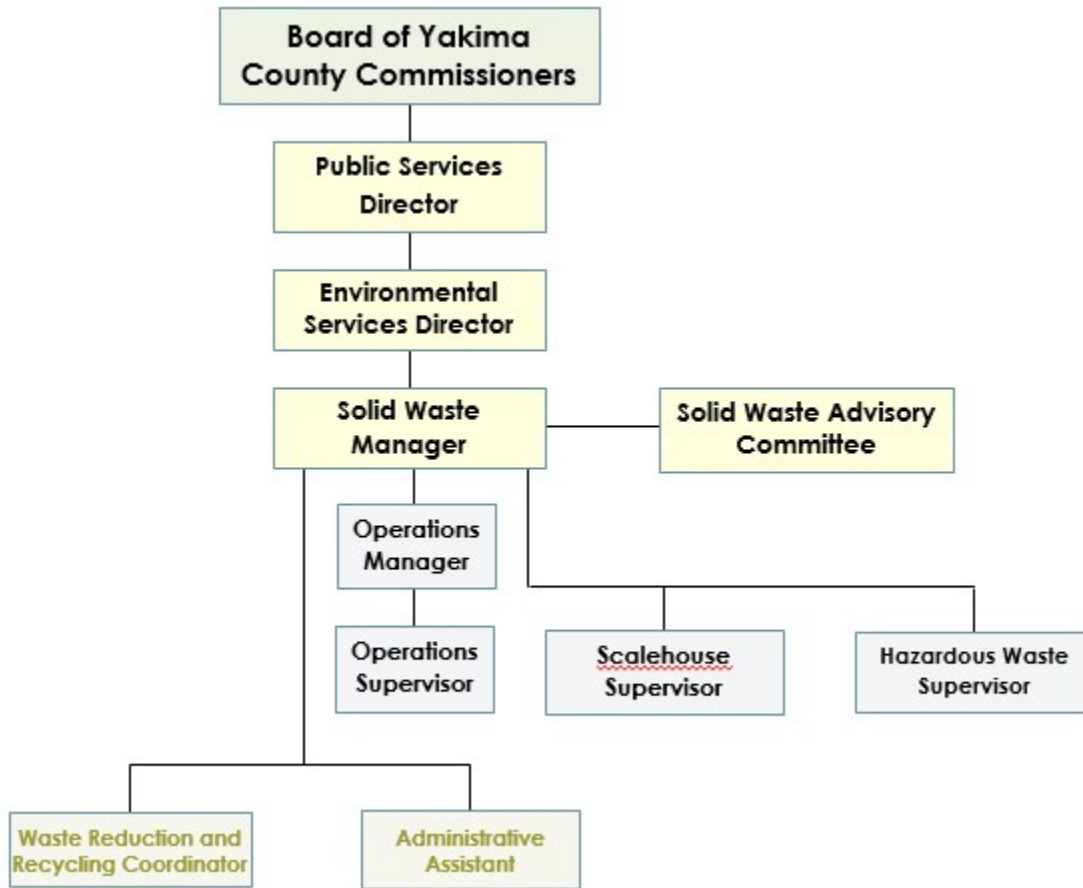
Board of Yakima County Commissioners

Public Services Director

Environmental Services Director

Solid Waste Manager

Solid Waste Advisory Committee

Operations Manager

Operations Supervisor

Scalehouse Supervisor

Hazardous Waste Supervisor

Waste Reduction and Recycling Coordinator

Administrative Assistant